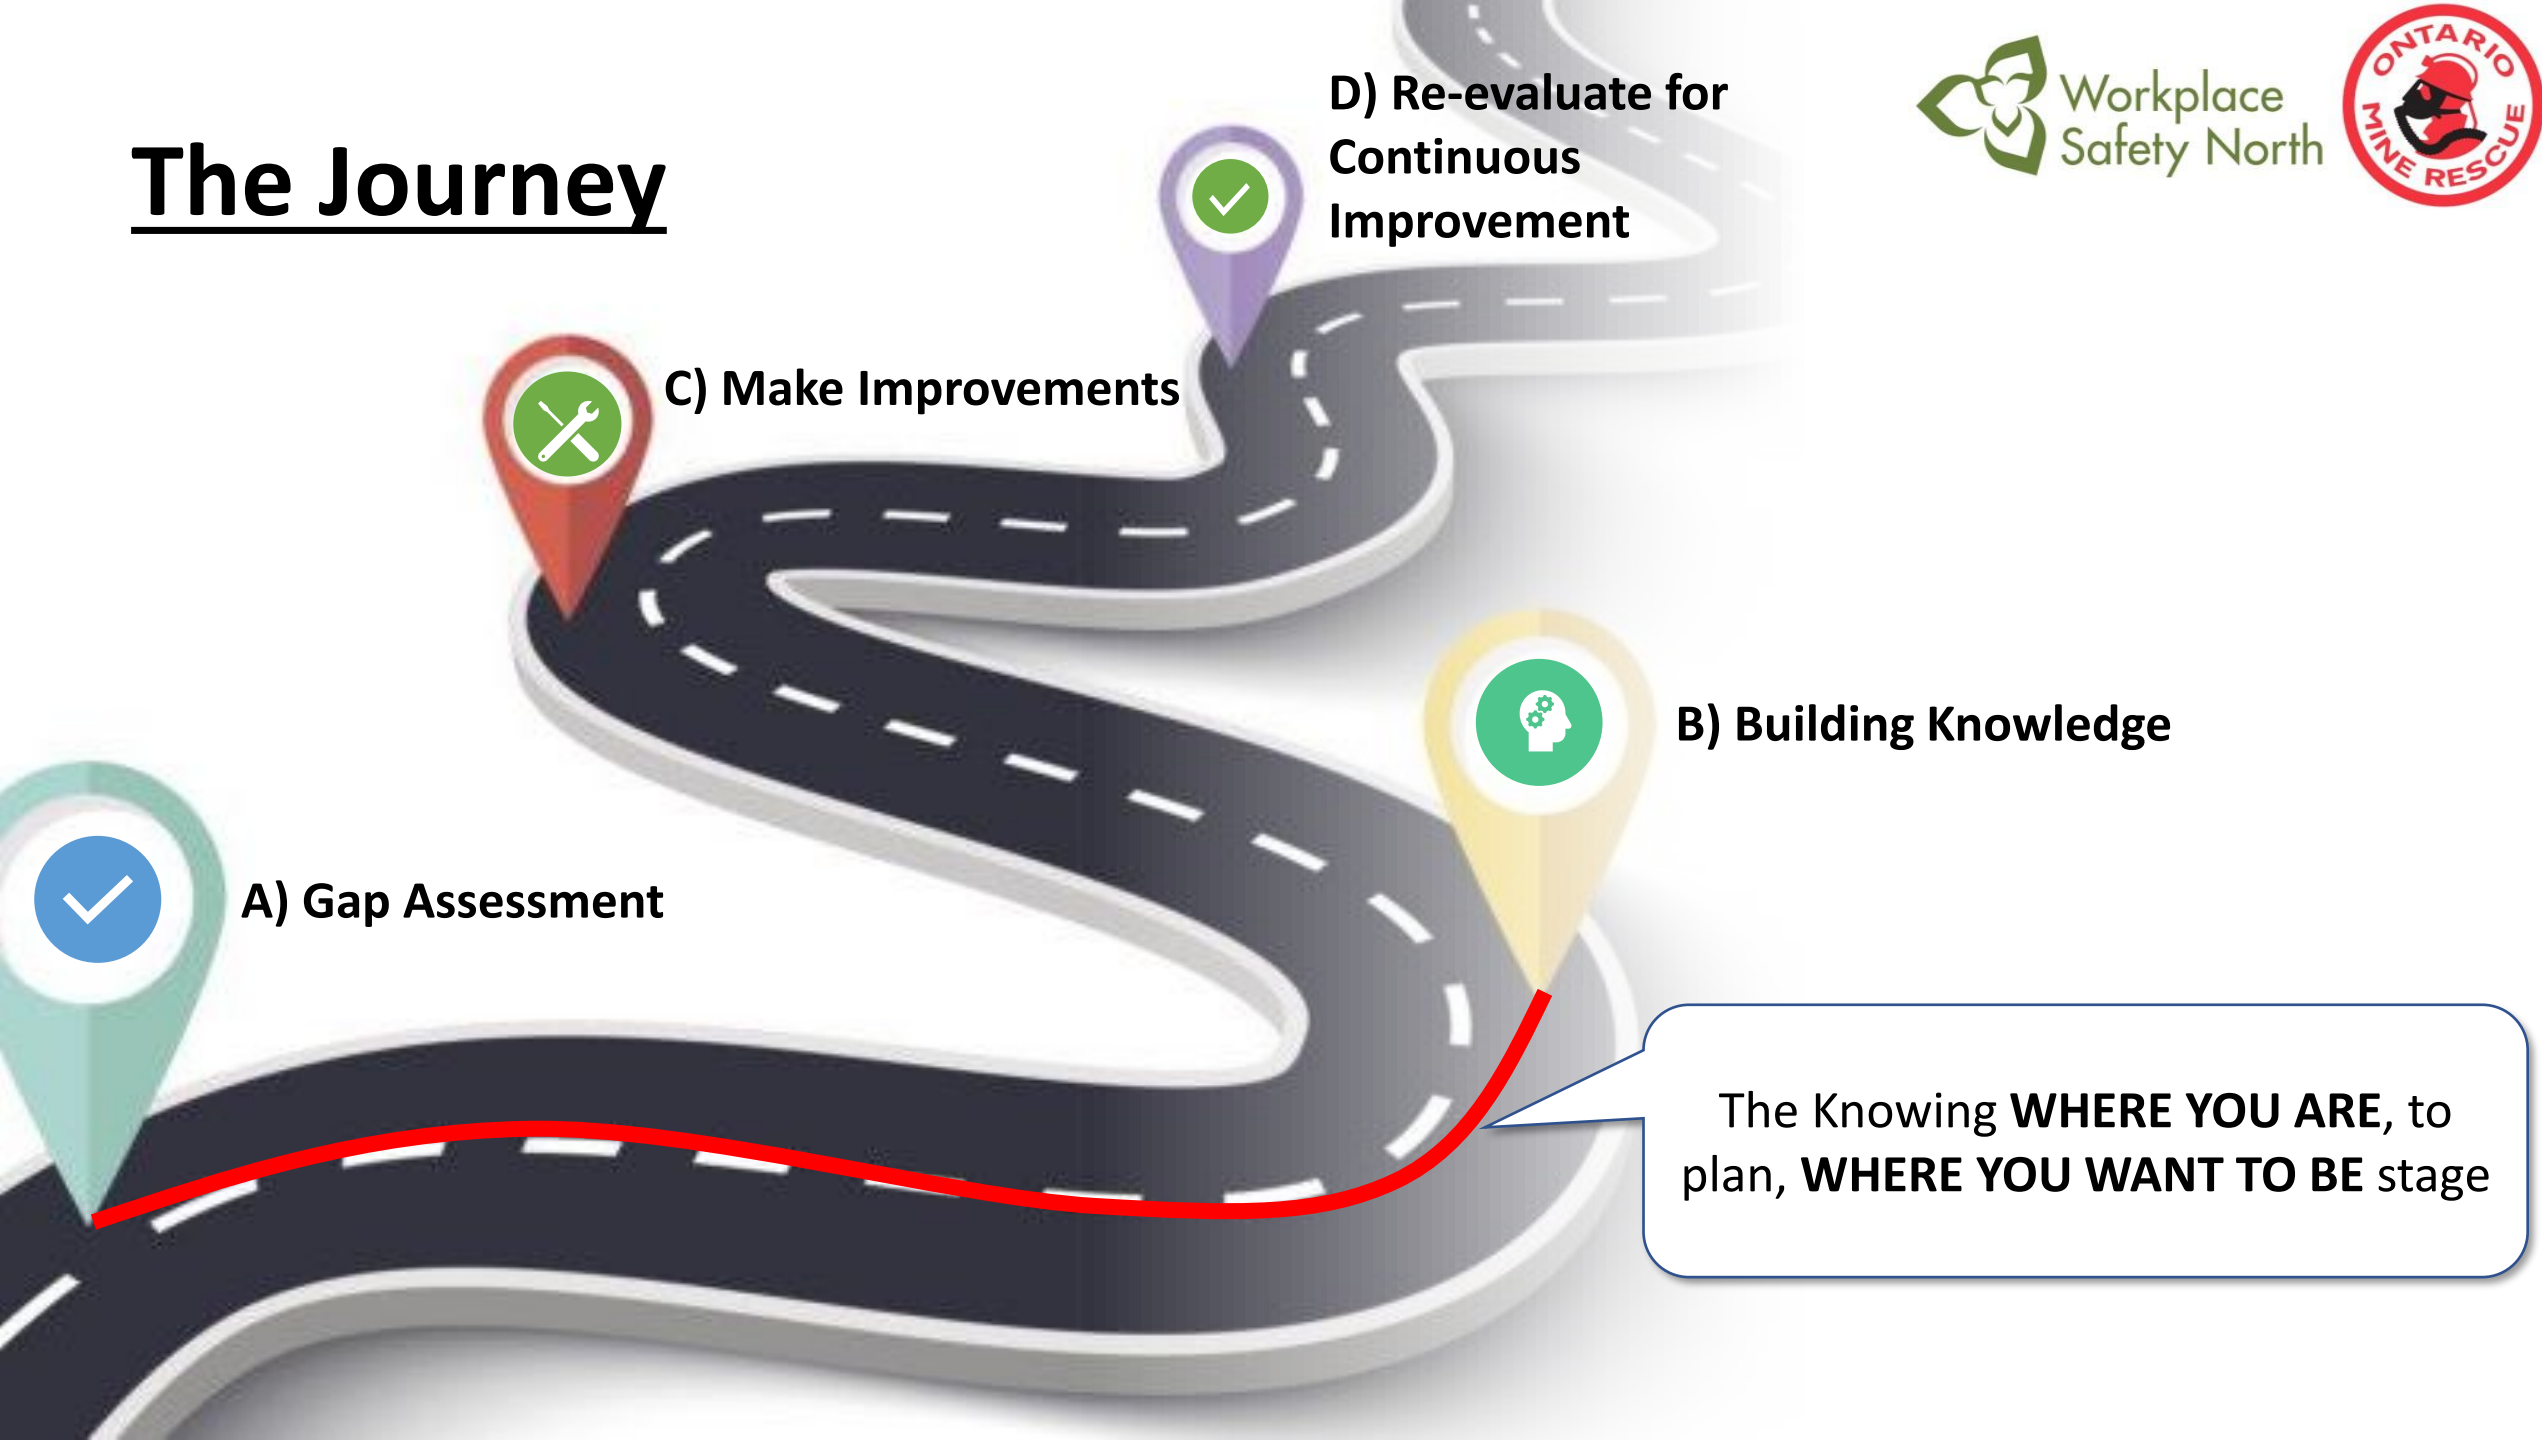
The Journey

D) Re-evaluate for Continuous Improvement

Workplace Safety North

ONTARIO MINE RESCUE

C) Make Improvements

B) Building Knowledge

A) Gap Assessment

The Knowing **WHERE YOU ARE**, to plan, **WHERE YOU WANT TO BE** stage